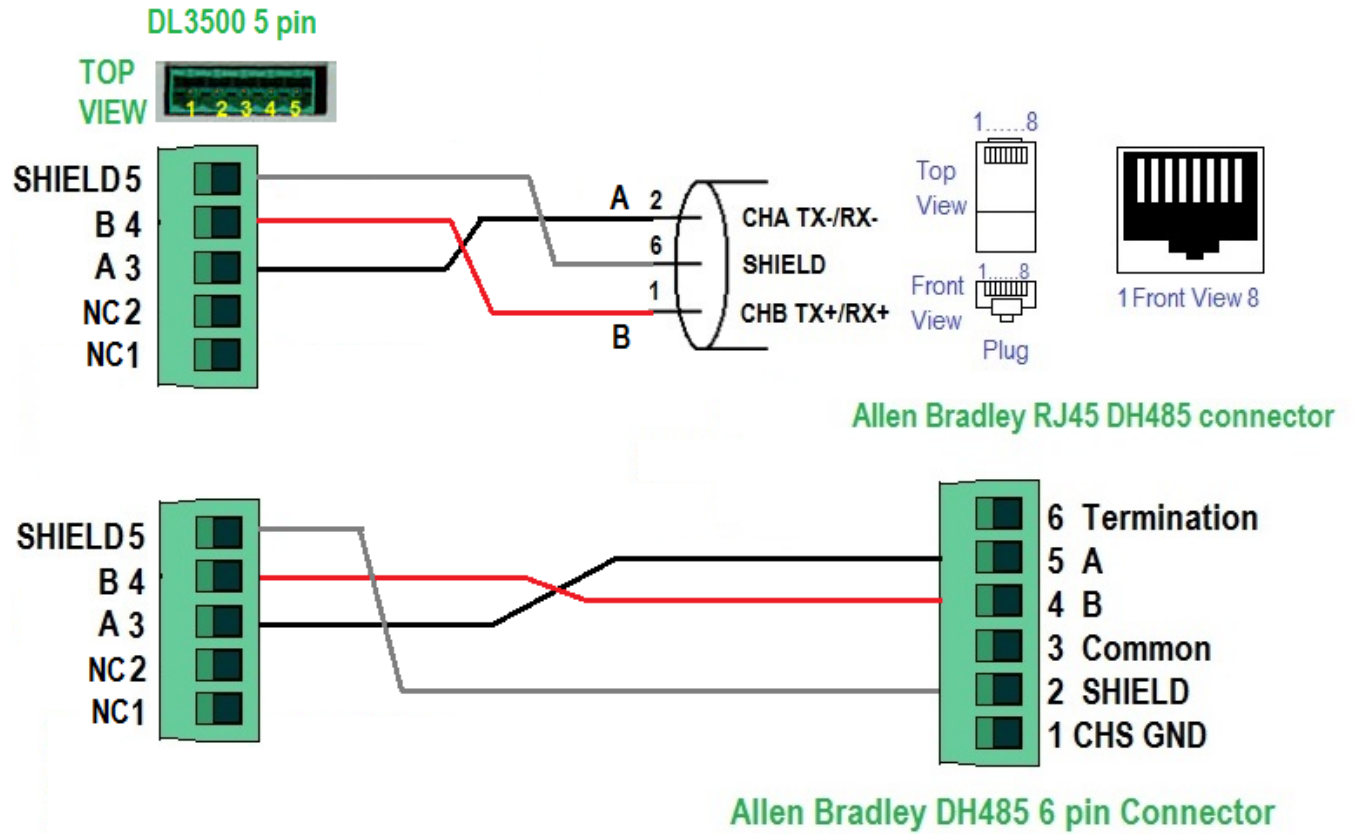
DL3500 5 pin

TOP VIEW

1 2 3 4 5

SHIELD 5
B 4
A 3
NC 2
NC 1

A 2
6
1
B

CHA TX-/RX-
SHIELD
CHB TX+/RX+

1......8
Top View

Front View
1......8
Plug

1 Front View 8

Allen Bradley RJ45 DH485 connector

SHIELD 5
B 4
A 3
NC 2
NC 1

6 Termination
5 A
4 B
3 Common
2 SHIELD
1 CHS GND

Allen Bradley DH485 6 pin Connector